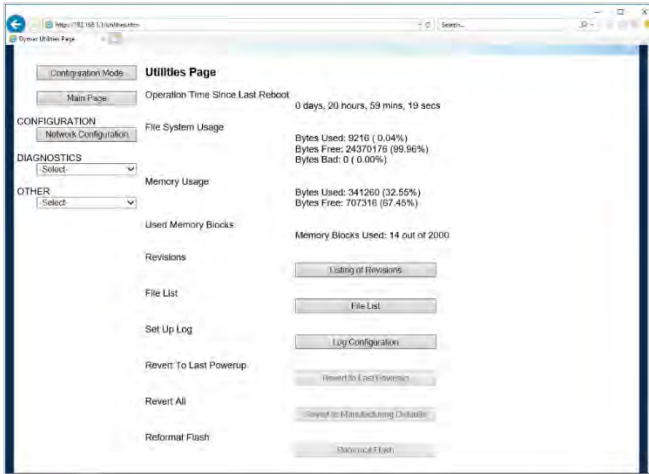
https://192.168.1.1/utilities.htm

Search...

Dymac Utilities Page

Configuration Mode

Main Page

CONFIGURATION

Network Configuration

DIAGNOSTICS

-Select-

OTHER

-Select-

Utilities Page

Operation Time Since Last Reboot

0 days, 20 hours, 59 mins, 19 secs

File System Usage

Bytes Used: 9216 ( 0.04%)
Bytes Free: 24370176 (99.96%)
Bytes Bad: 0 ( 0.00%)

Memory Usage

Bytes Used: 341260 (32.55%)
Bytes Free: 707316 (67.45%)

Used Memory Blocks

Memory Blocks Used: 14 out of 2000

Revisions

Listing of Revisions

File List

File List

Set Up Log

Log Configuration

Revert To Last Powerup

Revert to Last Powerup

Revert All

Revert to Manufacturing Defaults

Reformat Flash

Reformat Flash